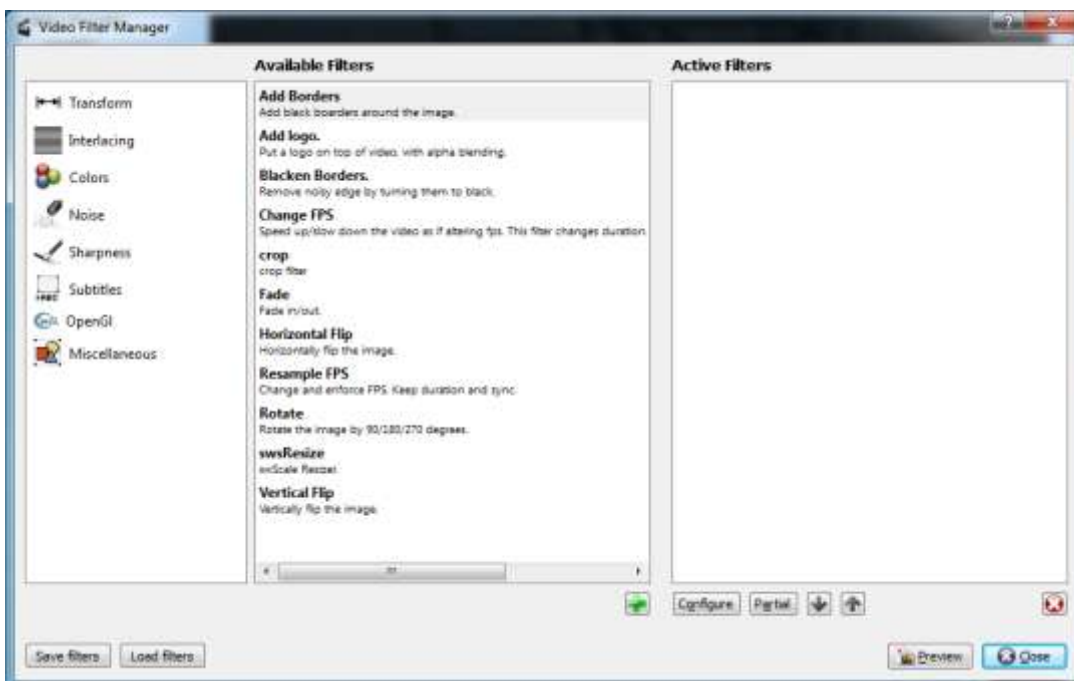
Video Filter Manager

Transform
Interlacing
Colors
Noise
Sharpness
Subtitles
OpenGl
Miscellaneous

Available Filters

Add Borders
Add black boarders around the image.

Add logo.
Put a logo on top of video, with alpha blending.

Blacken Borders.
Remove noisy edge by turning them to black.

Change FPS
Speed up/slow down the video as if altering fps. This filter changes duration.

crop
crop filter

Fade
Fade in/out.

Horizontal Flip
Horizontally flip the image.

Resample FPS
Change and enforce FPS. Keep duration and sync.

Rotate
Rotate the image by 90/180/270 degrees.

swsResize
swScale Resizer.

Vertical Flip
Vertically flip the image.

Active Filters

Configure
Partial

Save filters
Load filters
Preview
Close